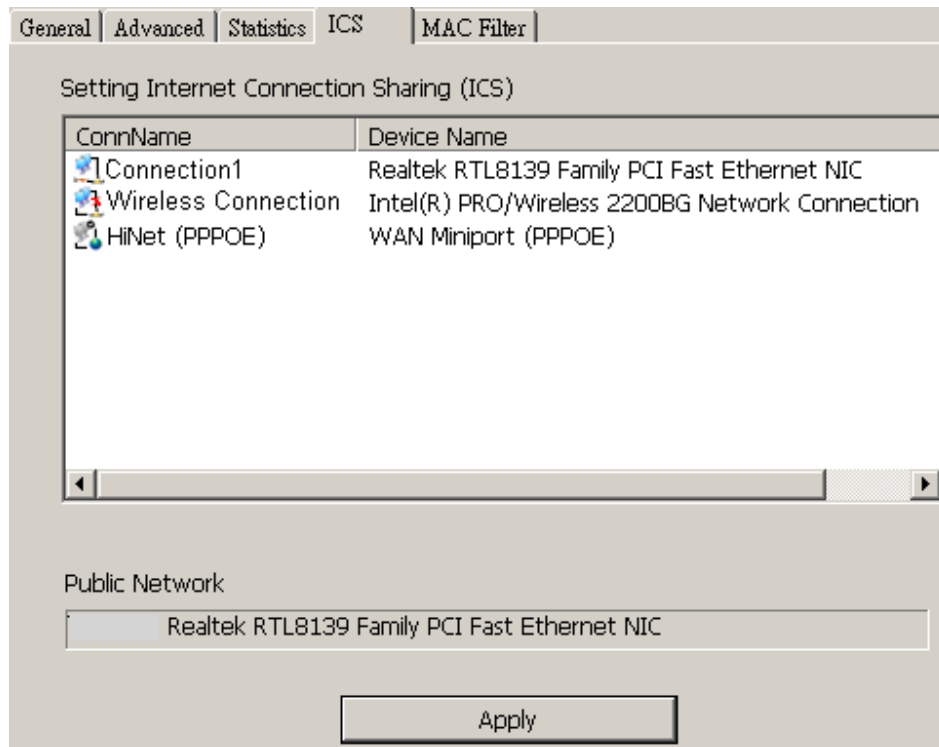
General | Advanced | Statistics | ICS | MAC Filter

Setting Internet Connection Sharing (ICS)

| ConnName | Device Name |
|---|---|
| Connection1 | Realtek RTL8139 Family PCI Fast Ethernet NIC |
| Wireless Connection | Intel(R) PRO/Wireless 2200BG Network Connection |
| HiNet (PPPOE) | WAN Miniport (PPPOE) |

Public Network

Realtek RTL8139 Family PCI Fast Ethernet NIC

Apply